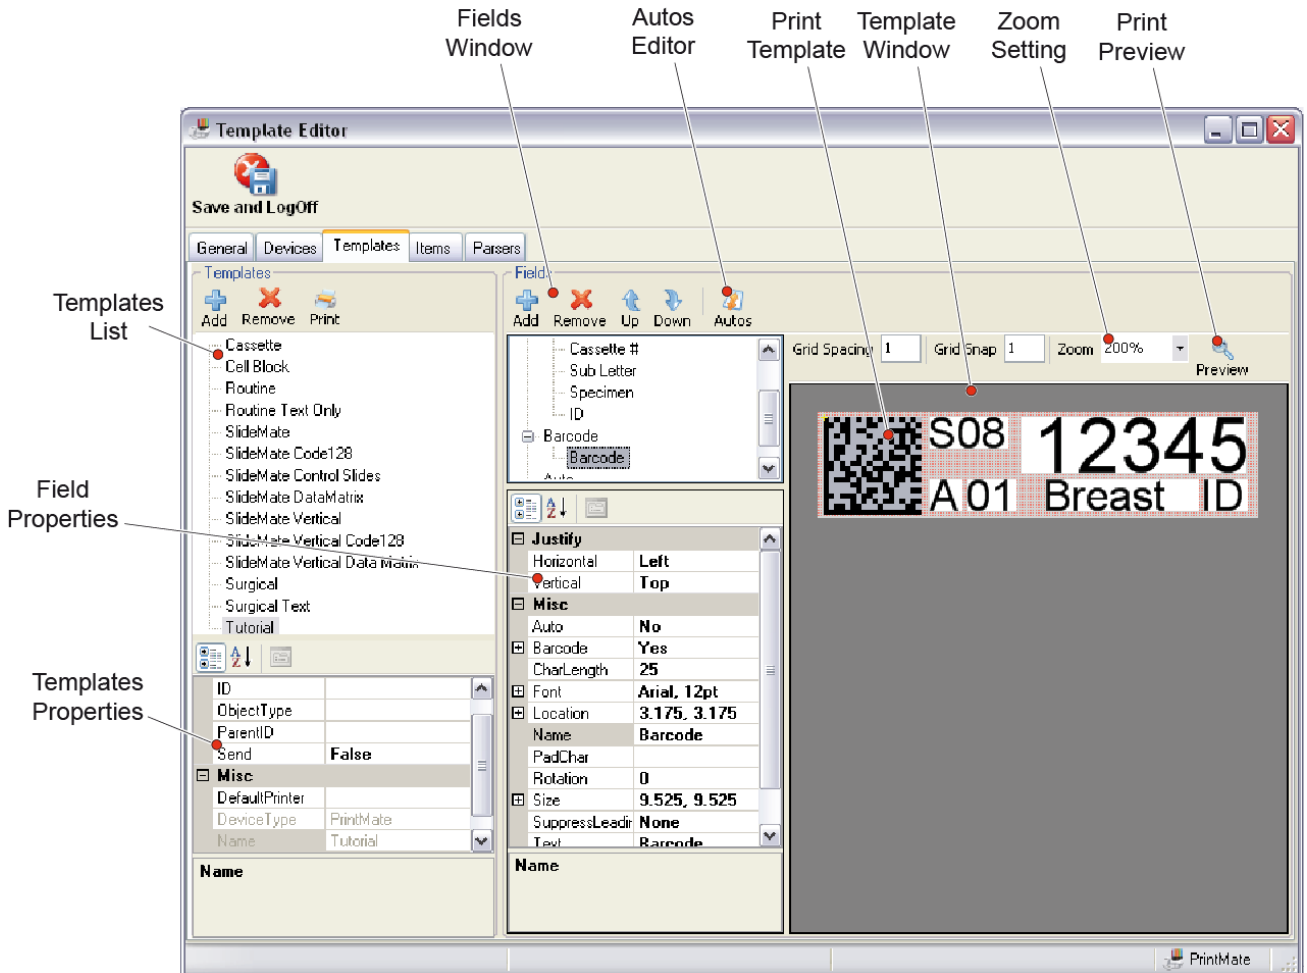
Fields Window

Autos Editor

Print Template

Template Window

Zoom Setting

Print Preview

Template Editor

Save and LogOff

General | Devices | Templates | Items | Parsers

Templates

Add | Remove | Print

Cassette
Cell Block
Routine
Routine Text Only
SlideMate
SlideMate Code128
SlideMate Control Slides
SlideMate DataMatrix
SlideMate Vertical
SlideMate Vertical Code128
SlideMate Vertical Data Matrix
Surgical
Surgical Text
Tutorial

| ID | |
|---|---|
| ObjectType | |
| ParentID | |
| Send | False |
| Misc | |
| DefaultPrinter | |
| DeviceType | PrintMate |
| Name | Tutorial |

Name

Templates List

Field Properties

Templates Properties

Fields

Add | Remove | Up | Down | Autos

Cassette #
Sub Letter
Specimen
ID
Barcode
Barcode

| Justify | |
|---|---|
| Horizontal | Left |
| Vertical | Top |
| Misc | |
| Auto | No |
| Barcode | Yes |
| CharLength | 25 |
| Font | Arial, 12pt |
| Location | 3.175, 3.175 |
| Name | Barcode |
| PadChar | |
| Rotation | 0 |
| Size | 9.525, 9.525 |
| SuppressLeadir | None |
| Text | Barcode |

Name

Grid Spacing 1 Grid Snap 1 Zoom 200%

Preview

S08 12345
A 01 Breast ID

PrintMate